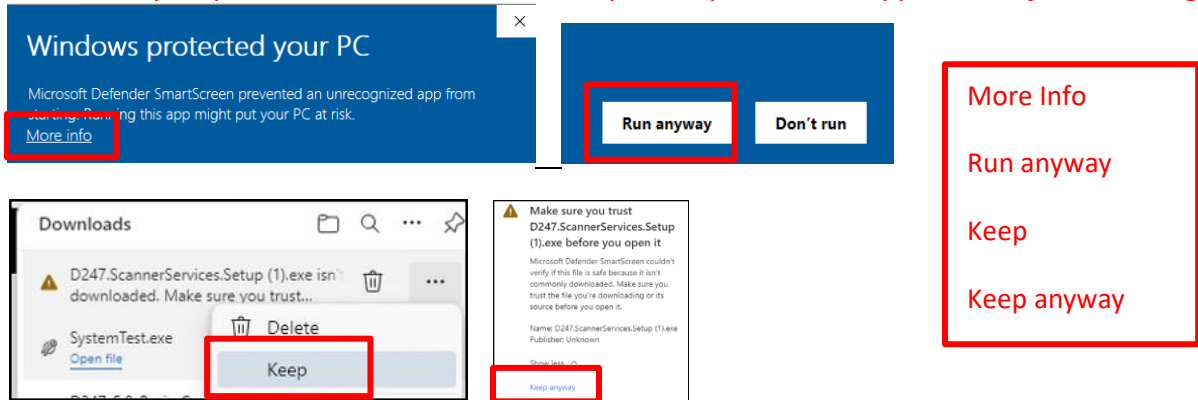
Windows protected your PC

Microsoft Defender SmartScreen prevented an unrecognized app from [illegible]. Running this app might put your PC at risk.

More info

Run anyway

Don't run

More Info

Run anyway

Keep

Keep anyway

Downloads

D247.ScannerServices.Setup (1).exe isn't downloaded. Make sure you trust...

SystemTest.exe

Open file

Delete

Keep

Make sure you trust D247.ScannerServices.Setup (1).exe before you open it

Microsoft Defender SmartScreen couldn't verify if this file is safe because it isn't commonly downloaded. Make sure you trust the file you're downloading or its source before you open it.

Name: D247.ScannerServices.Setup (1).exe
Publisher: Unknown

Show less

Keep anyway